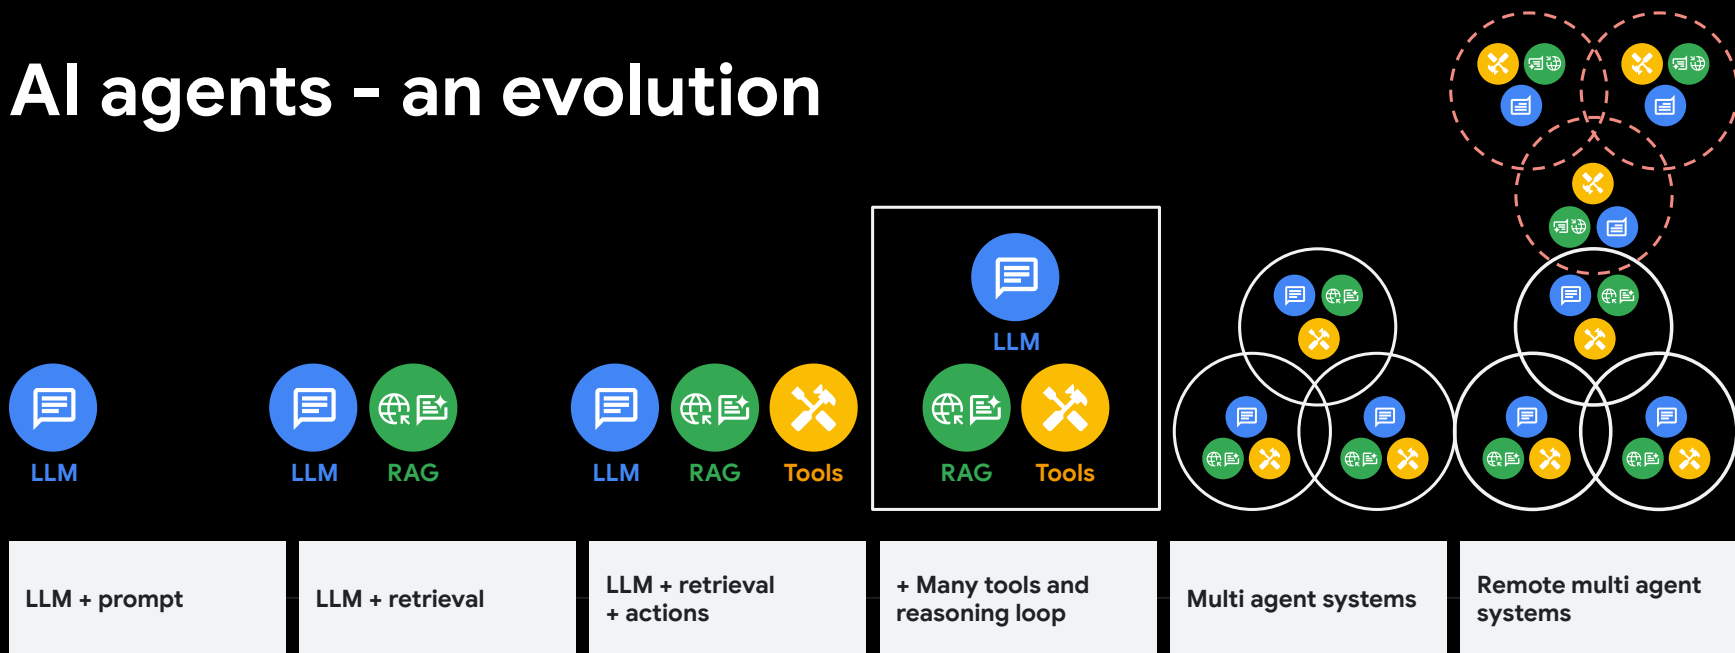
AI agents - an evolution

LLM

LLM RAG

LLM RAG Tools

LLM
RAG Tools

LLM + prompt

LLM + retrieval

LLM + retrieval + actions

+ Many tools and reasoning loop

Multi agent systems

Remote multi agent systems